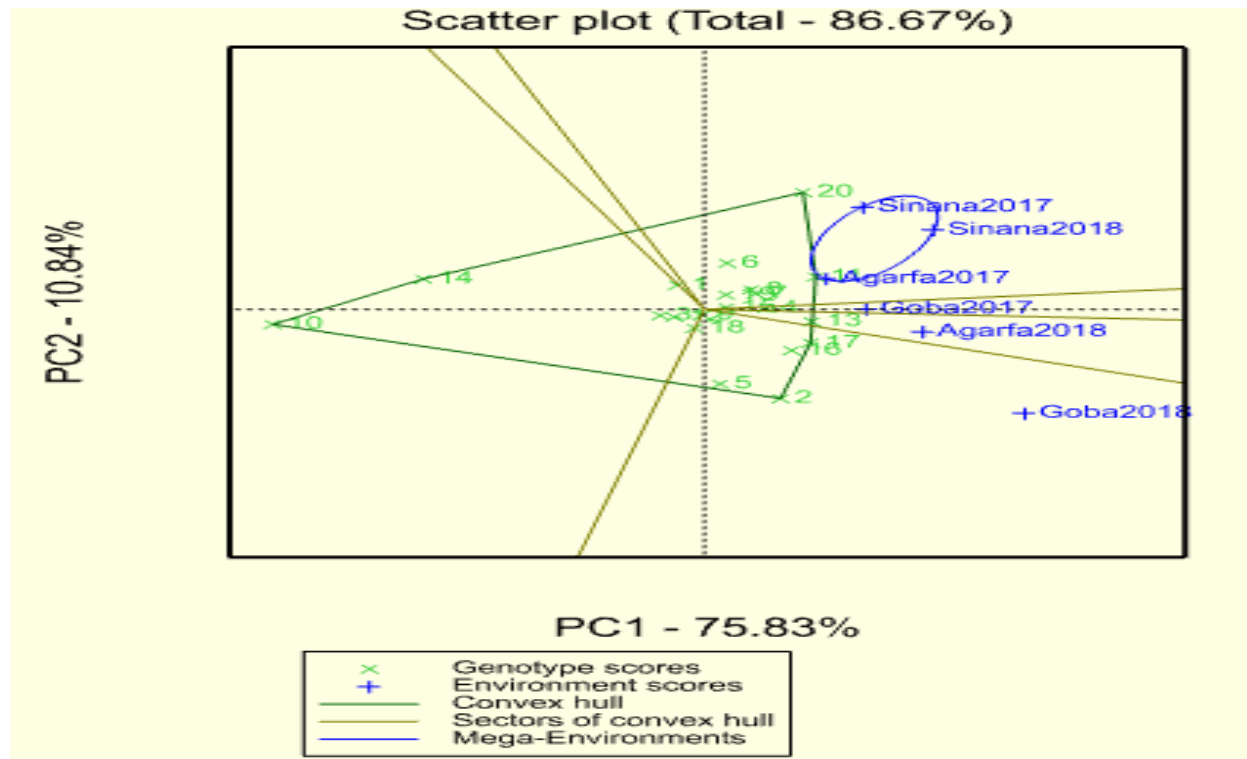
Scatter plot (Total - 86.67%)

PC2 - 10.84%

PC1 - 75.83%

20
Sinana2017
Sinana2018
6
14
Agarfa2017
1
9
12
Goba2017
10
3
18
13
Agarfa2018
17
16
5
2
Goba2018

Genotype scores
Environment scores
Convex hull
Sectors of convex hull
Mega-Environments